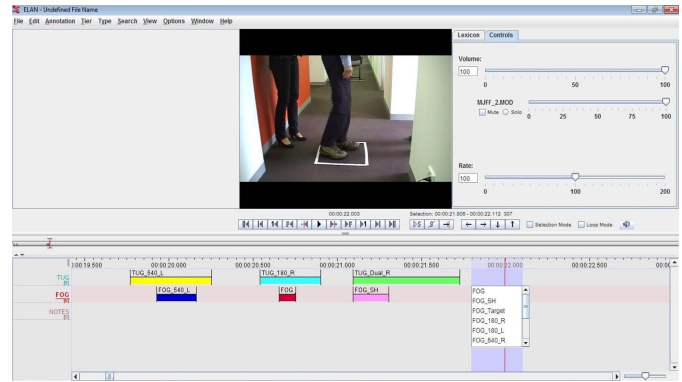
ELAN - Undefined File Name

File Edit Annotation Tier Type Search View Options Window Help

Lexicon Controls

Volume:

100

0 50 100

MJFF_2.MOD

Mute Solo 0 25 50 75 100

Rate:

100

0 100 200

00:00:22.003 Selection: 00:00:21.805 - 00:00:22.112 307

Selection Mode Loop Mode

00:00:19.500 00:00:20.000 00:00:20.500 00:00:21.000 00:00:21.500 00:00:22.000 00:00:22.500 00:00

TUG [6]

TUG_540_L

TUG_180_R

TUG_Dual_R

FOG [6]

FOG_540_L

FOG

FOG_SH

NOTES [0]

FOG
FOG_SH
FOG_Target
FOG_180_R
FOG_180_L
FOG_540_R